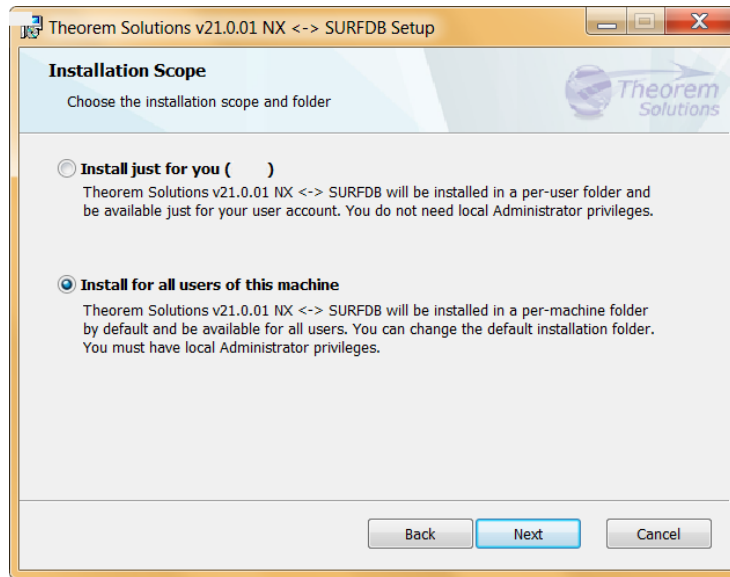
Theorem Solutions v21.0.01 NX <-> SURFDB Setup

Installation Scope

Choose the installation scope and folder

Theorem Solutions

Install just for you (   )

Theorem Solutions v21.0.01 NX <-> SURFDB will be installed in a per-user folder and be available just for your user account. You do not need local Administrator privileges.

Install for all users of this machine

Theorem Solutions v21.0.01 NX <-> SURFDB will be installed in a per-machine folder by default and be available for all users. You can change the default installation folder. You must have local Administrator privileges.

Back Next Cancel